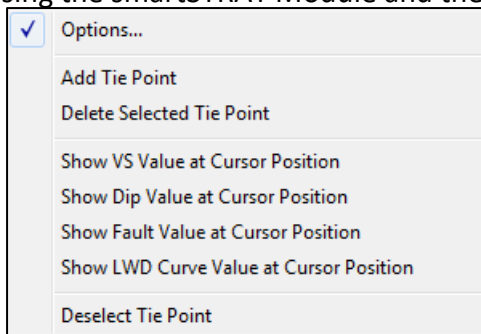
sing the smartSTRAT Module and the

✓ Options...

Add Tie Point
Delete Selected Tie Point

Show VS Value at Cursor Position
Show Dip Value at Cursor Position
Show Fault Value at Cursor Position
Show LWD Curve Value at Cursor Position

Deselect Tie Point